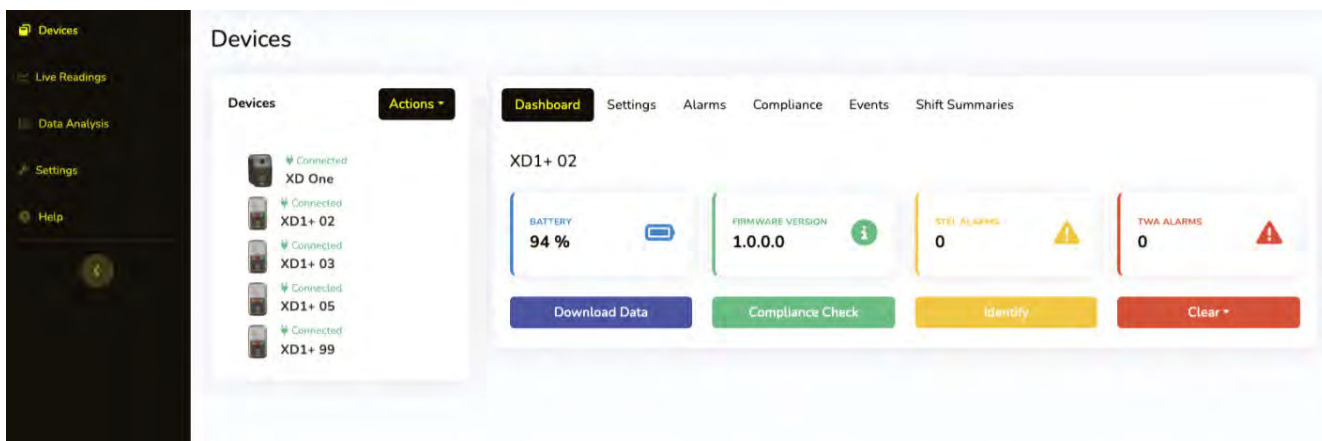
Devices
Live Readings
Data Analysis
Settings
Help

Devices

Devices
Actions ▾

Connected
XD One
Connected
XD1+ 02
Connected
XD1+ 03
Connected
XD1+ 05
Connected
XD1+ 99

Dashboard
Settings
Alarms
Compliance
Events
Shift Summaries

XD1+ 02

BATTERY
94 %

FIRMWARE VERSION
1.0.0.0

STEL ALARMS
0

TWA ALARMS
0

Download Data
Compliance Check
Identify
Clear ▾